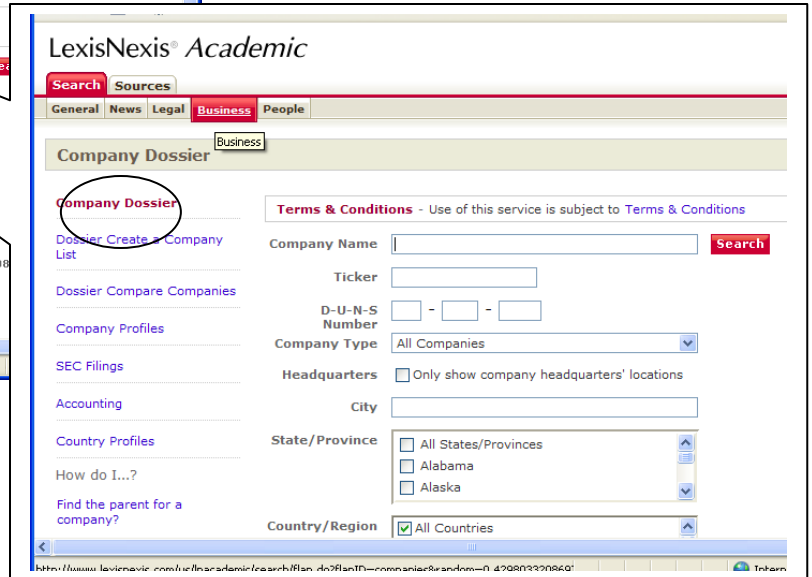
LexisNexis® Academic

Search Sources

General News Legal Business People

Business

Company Dossier

Company Dossier

Dossier Create a Company List

Dossier Compare Companies

Company Profiles

SEC Filings

Accounting

Country Profiles

How do I...?

Find the parent for a company?

Terms & Conditions - Use of this service is subject to Terms & Conditions

Company Name

Search

Ticker

D-U-N-S Number

Company Type All Companies

Headquarters Only show company headquarters' locations

City

State/Province

All States/Provinces

Alabama

Alaska

Country/Region

All Countries

http://www.lexisnexis.com/us/lnacademic/search/flap.do?flapID=companies&random=0.429803320869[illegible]

Intern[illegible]